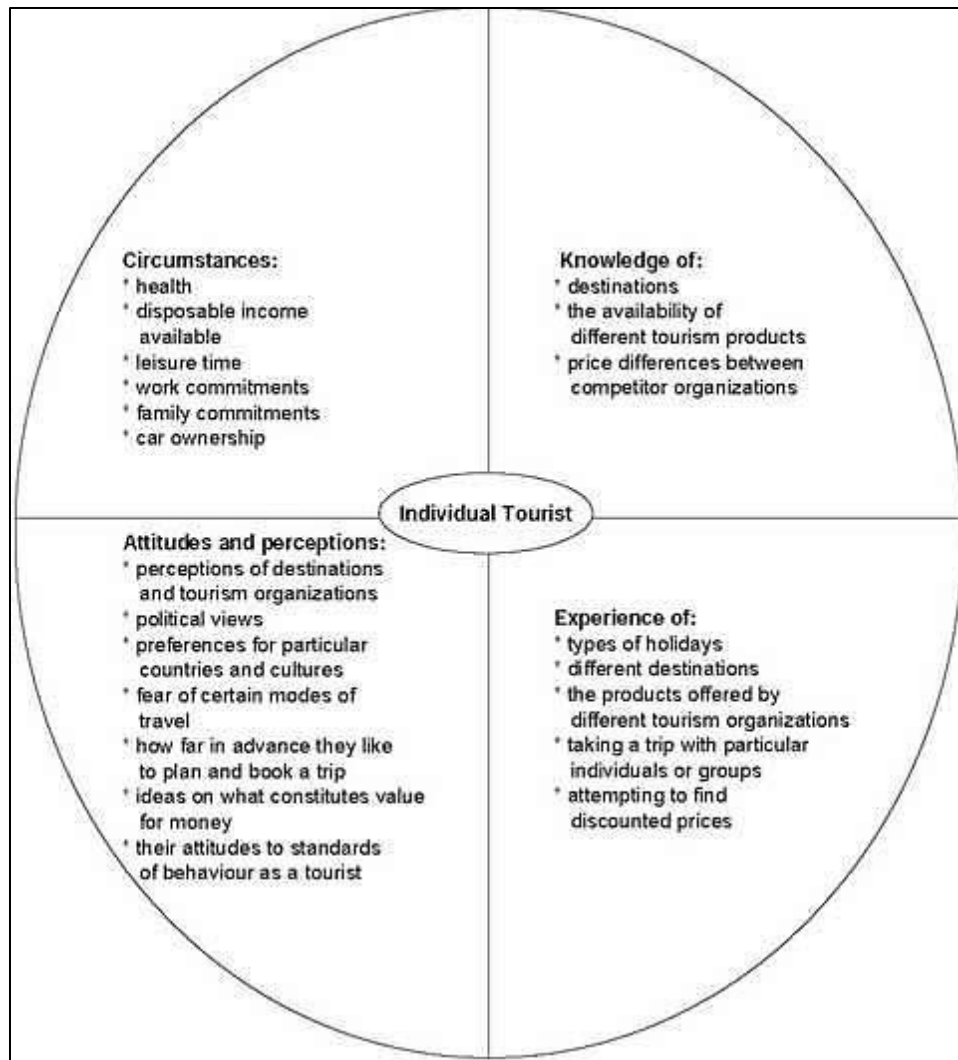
Circumstances:
* health
* disposable income available
* leisure time
* work commitments
* family commitments
* car ownership

Knowledge of:
* destinations
* the availability of different tourism products
* price differences between competitor organizations

Individual Tourist

Attitudes and perceptions:
* perceptions of destinations and tourism organizations
* political views
* preferences for particular countries and cultures
* fear of certain modes of travel
* how far in advance they like to plan and book a trip
* ideas on what constitutes value for money
* their attitudes to standards of behaviour as a tourist

Experience of:
* types of holidays
* different destinations
* the products offered by different tourism organizations
* taking a trip with particular individuals or groups
* attempting to find discounted prices